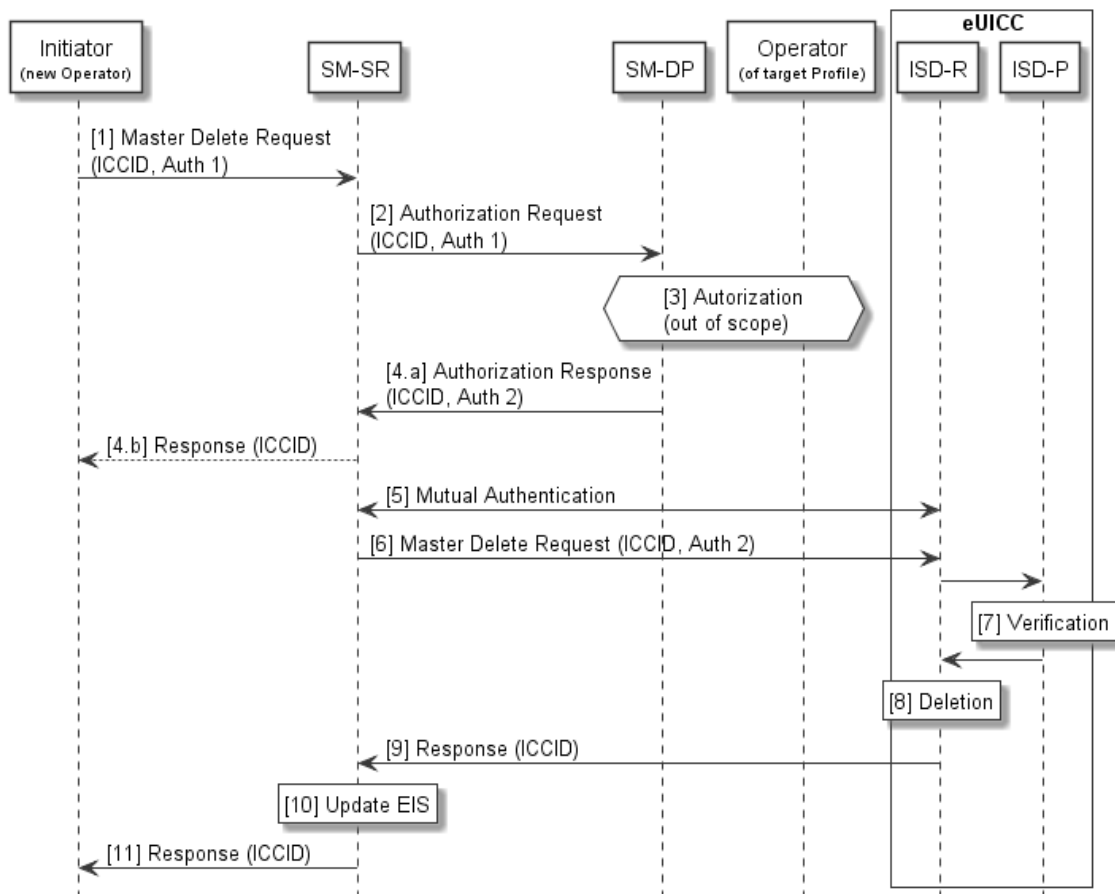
eUICC

Initiator
(new Operator)

SM-SR

SM-DP

Operator
(of target Profile)

ISD-R

ISD-P

[1] Master Delete Request
(ICCID, Auth 1)

[2] Authorization Request
(ICCID, Auth 1)

[3] Autorization
(out of scope)

[4.a] Authorization Response
(ICCID, Auth 2)

[4.b] Response (ICCID)

[5] Mutual Authentication

[6] Master Delete Request (ICCID, Auth 2)

[7] Verification

[8] Deletion

[9] Response (ICCID)

[10] Update EIS

[11] Response (ICCID)